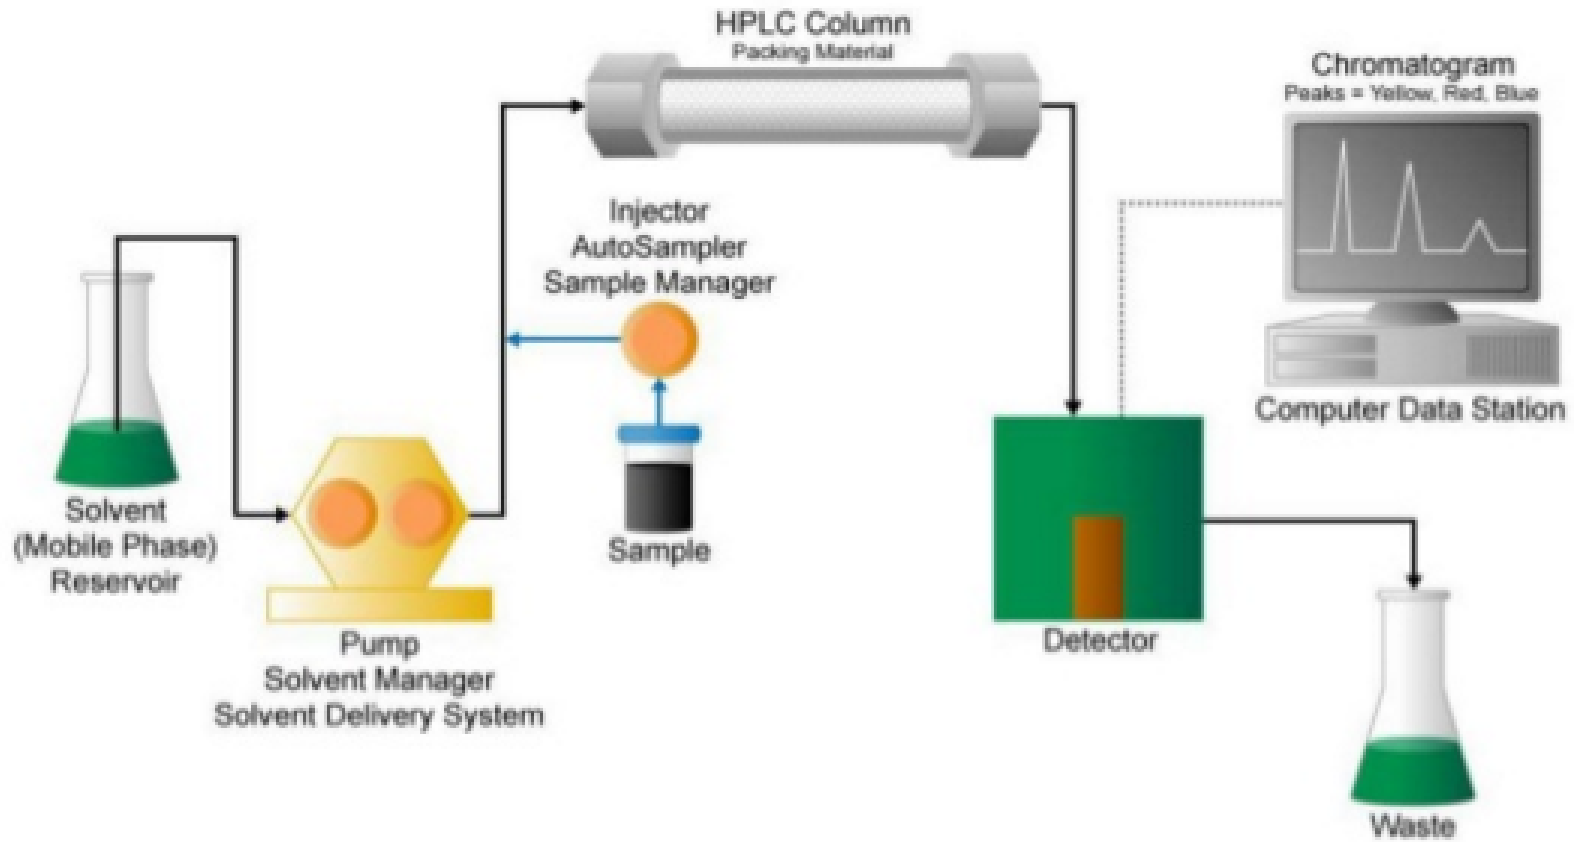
HPLC Column
Packing Material

Chromatogram
Peaks = Yellow, Red, Blue

Injector
AutoSampler
Sample Manager

Computer Data Station

Solvent
(Mobile Phase)
Reservoir

Sample

Pump
Solvent Manager
Solvent Delivery System

Detector

Waste